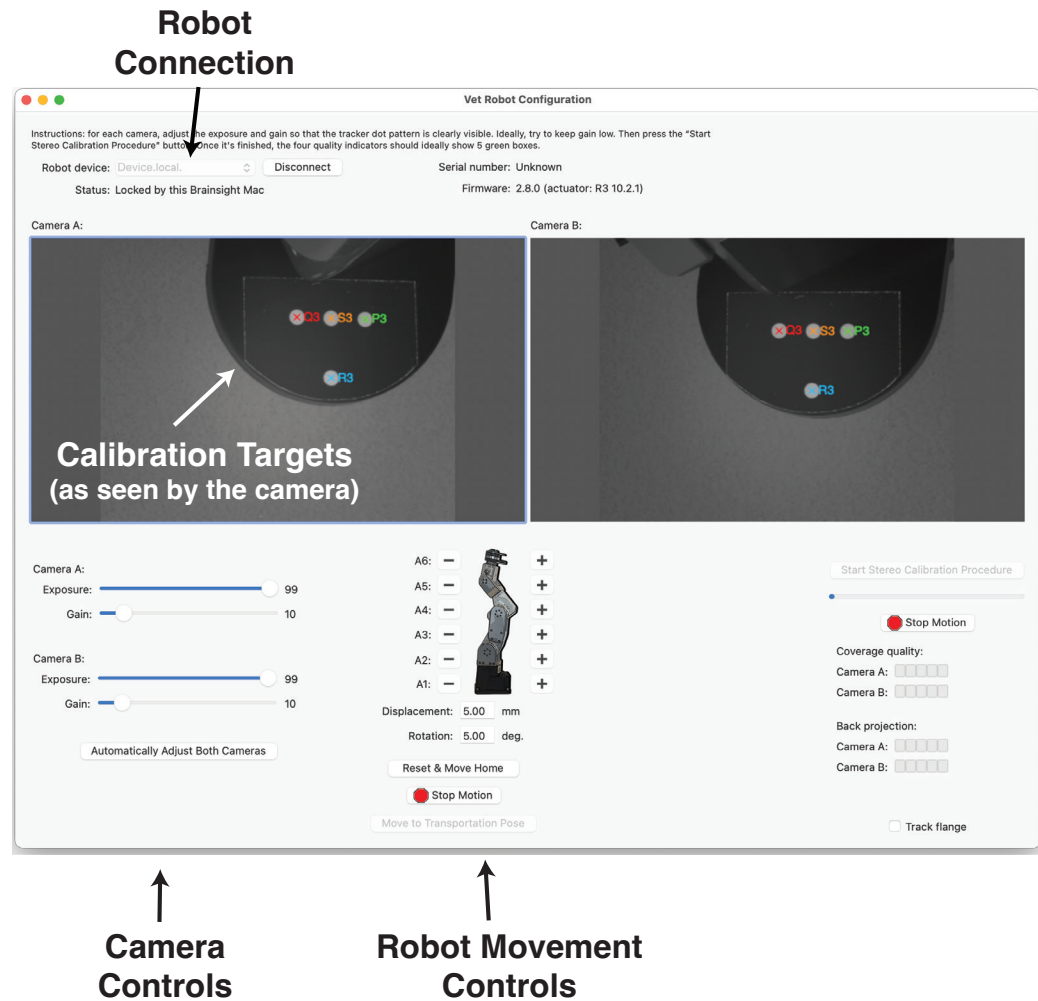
Robot Connection

Vet Robot Configuration

Instructions: for each camera, adjust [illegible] the exposure and gain so that the tracker dot pattern is clearly visible. Ideally, try to keep gain low. Then press the "Start Stereo Calibration Procedure" butto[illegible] once it's finished, the four quality indicators should ideally show 5 green boxes.

Robot device: Device.local. Disconnect

Status: Locked by this Brainsight Mac

Serial number: Unknown

Firmware: 2.8.0 (actuator: R3 10.2.1)

Camera A:

Camera B:

Q3 S3 P3

R3

Q3 S3 P3

R3

Calibration Targets
(as seen by the camera)

Camera A:
Exposure: 99
Gain: 10

Camera B:
Exposure: 99
Gain: 10

Automatically Adjust Both Cameras

A6: − +
A5: − +
A4: − +
A3: − +
A2: − +
A1: − +

Displacement: 5.00 mm
Rotation: 5.00 deg.

Reset & Move Home

Stop Motion

Move to Transportation Pose

Start Stereo Calibration Procedure

Stop Motion

Coverage quality:
Camera A:
Camera B:

Back projection:
Camera A:
Camera B:

Track flange

Camera Controls

Robot Movement Controls